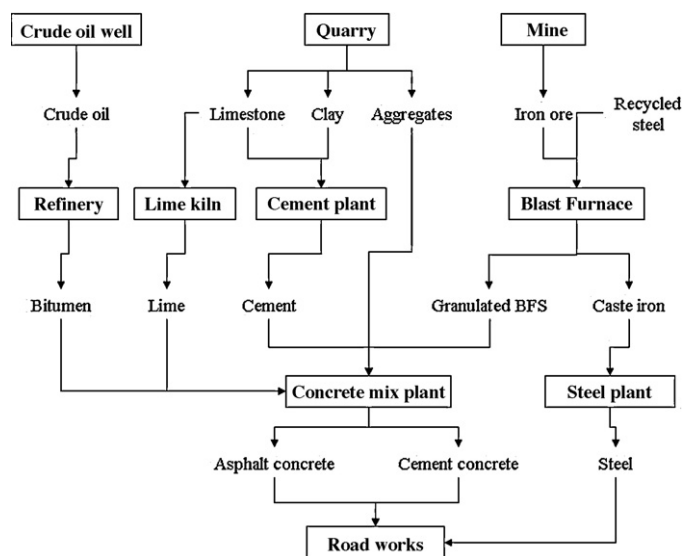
Crude oil well

Quarry

Mine

Crude oil

Limestone

Clay

Aggregates

Iron ore

Recycled steel

Refinery

Lime kiln

Cement plant

Blast Furnace

Bitumen

Lime

Cement

Granulated BFS

Caste iron

Concrete mix plant

Steel plant

Asphalt concrete

Cement concrete

Steel

Road works